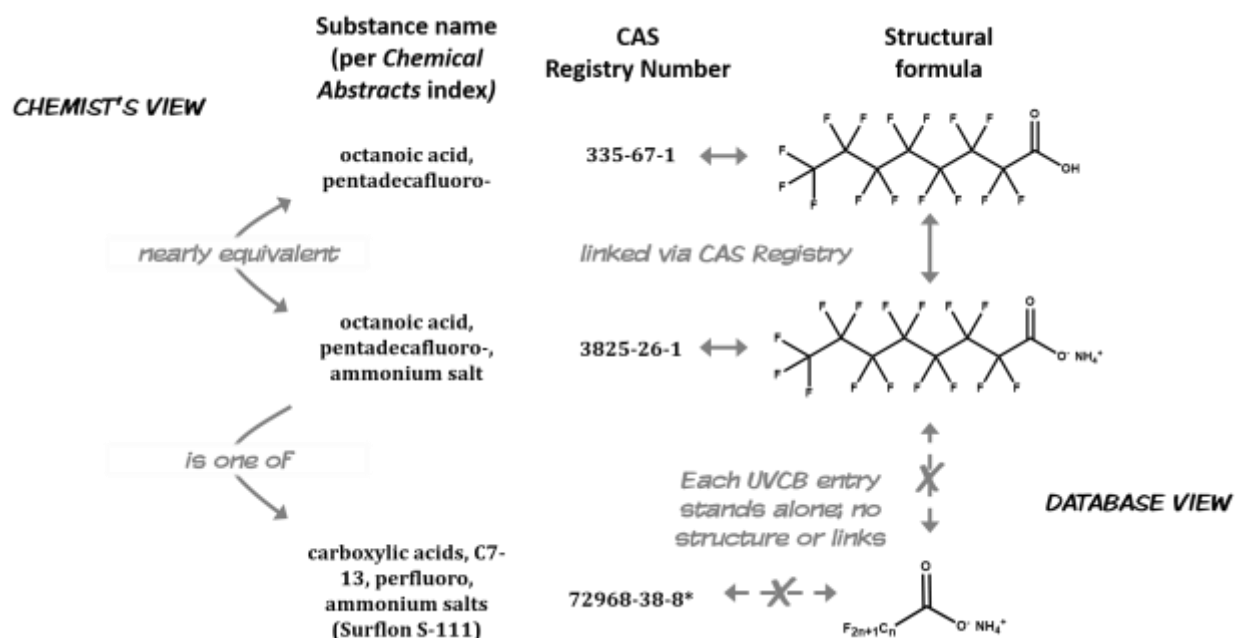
Substance name (per *Chemical Abstracts* index)

CAS Registry Number

Structural formula

CHEMIST'S VIEW

octanoic acid, pentadecafluoro-

335-67-1 ⟷

F F F F F F O
F
F F F F F F F OH
F

nearly equivalent

linked via CAS Registry

octanoic acid, pentadecafluoro-, ammonium salt

3825-26-1 ⟷

F F F F F F O
F
F F F F F F F $O^- NH_4^+$
F

is one of

Each UVCB entry stands alone; no structure or links

DATABASE VIEW

carboxylic acids, C7-13, perfluoro, ammonium salts (Surflon S-111)

72968-38-8*

O
$F_{2n+1}C_n$ $O^- NH_4^+$